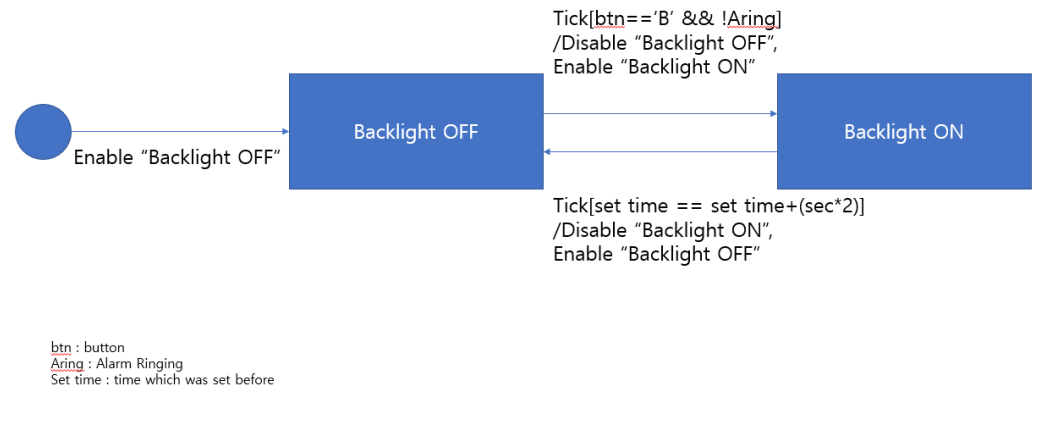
Tick[btn=='B' && !Aring]
/Disable "Backlight OFF",
Enable "Backlight ON"

Backlight OFF

Backlight ON

Enable "Backlight OFF"

Tick[set time == set time+(sec*2)]
/Disable "Backlight ON",
Enable "Backlight OFF"

btn : button
Aring : Alarm Ringing
Set time : time which was set before